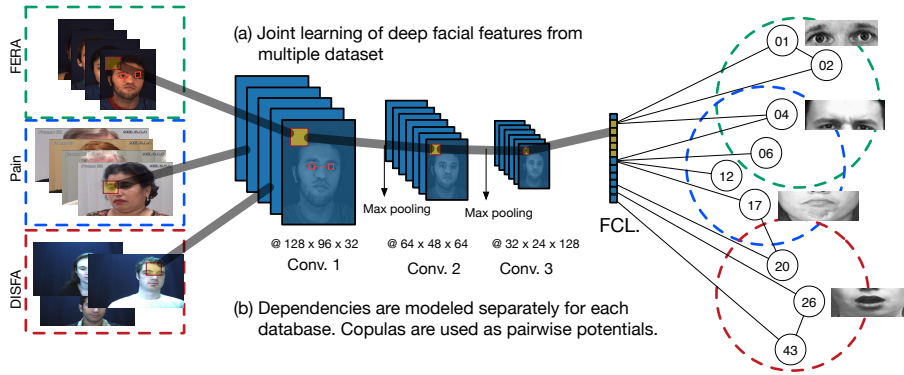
FERA

Pain

DISFA

(a) Joint learning of deep facial features from multiple dataset

Max pooling

Max pooling

@ 128 x 96 x 32
Conv. 1

@ 64 x 48 x 64
Conv. 2

@ 32 x 24 x 128
Conv. 3

FCL.

(b) Dependencies are modeled separately for each database. Copulas are used as pairwise potentials.

01

02

04

06

12

17

20

26

43